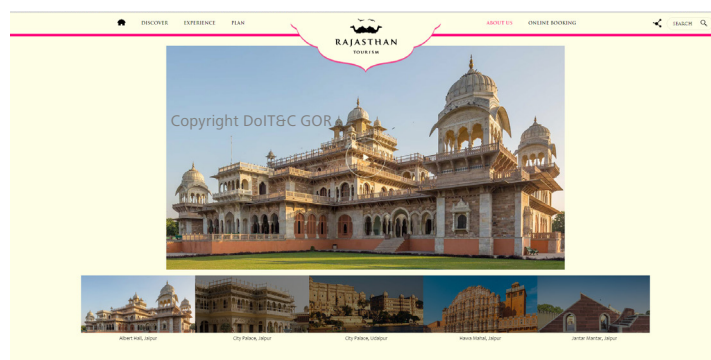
DISCOVER EXPERIENCE PLAN

RAJASTHAN
TOURISM

ABOUT US ONLINE BOOKING

SEARCH

Copyright DoIT&C GOR

Albert Hall, Jaipur

City Palace, Jaipur

City Palace, Udaipur

Hawa Mahal, Jaipur

Jantar Mantar, Jaipur